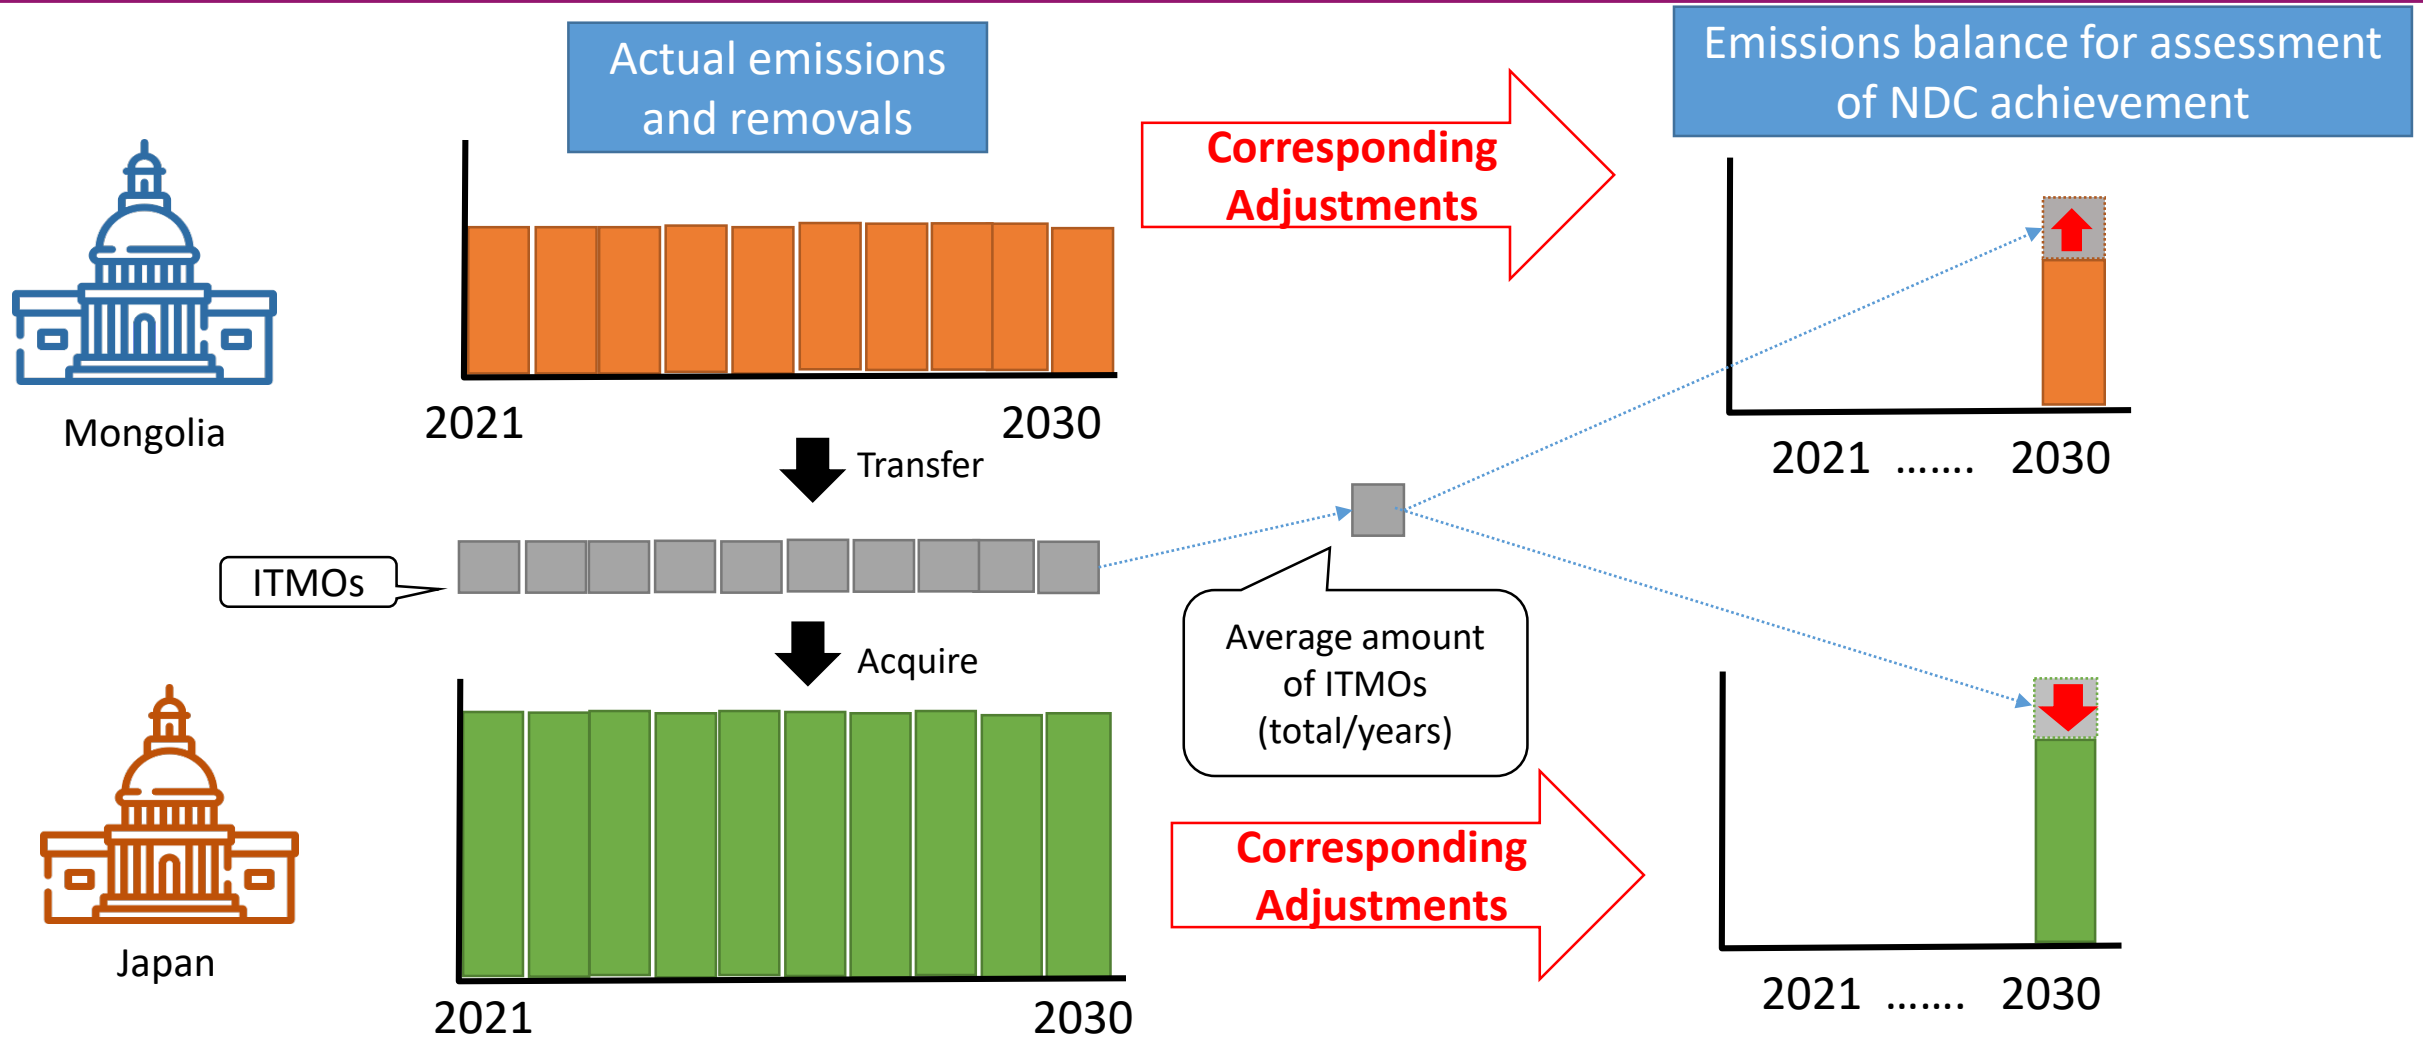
Actual emissions and removals

Corresponding Adjustments

Emissions balance for assessment of NDC achievement

Mongolia

2021

2030

2021 ....... 2030

Transfer

ITMOs

Acquire

Average amount of ITMOs (total/years)

Corresponding Adjustments

Japan

2021

2030

2021 ....... 2030